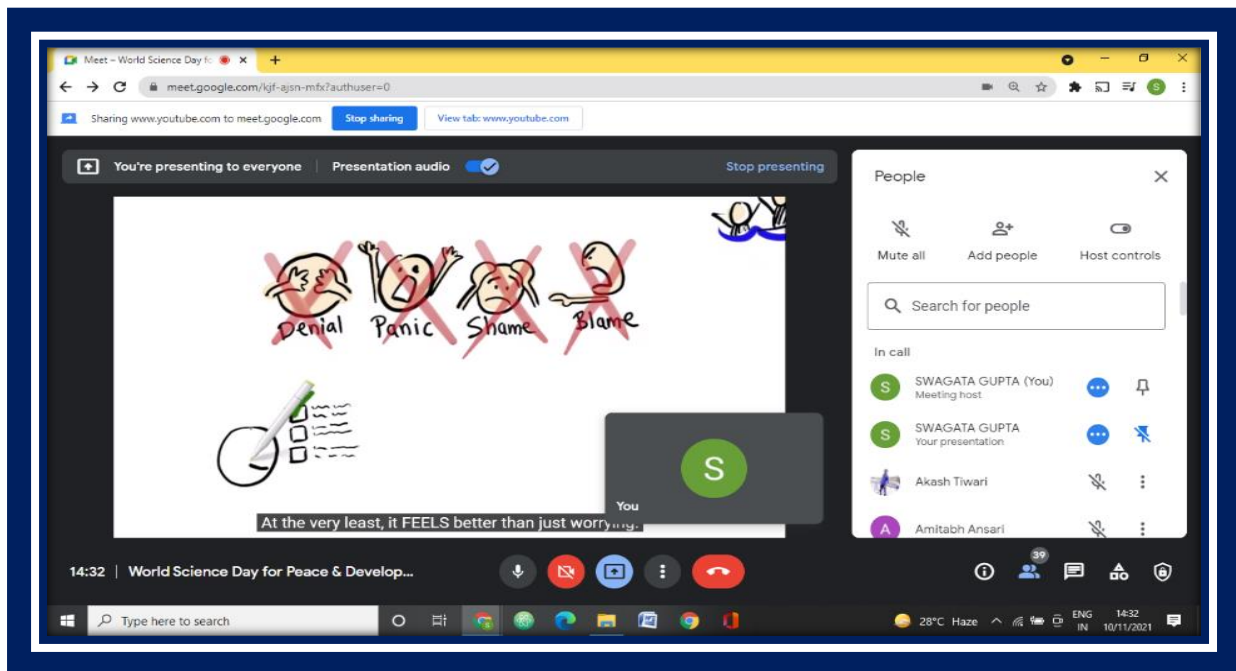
Meet – World Science Day fo

meet.google.com/kjf-ajsn-mfx?authuser=0

Sharing www.youtube.com to meet.google.com
Stop sharing
View tab: www.youtube.com

You're presenting to everyone | Presentation audio
Stop presenting

Denial Panic Shame Blame

At the very least, it FEELS better than just worrying.

S
You

People
Mute all
Add people
Host controls
Search for people
In call
SWAGATA GUPTA (You)
Meeting host
SWAGATA GUPTA
Your presentation
Akash Tiwari
Amitabh Ansari

14:32 | World Science Day for Peace & Develop...

39

Type here to search

28°C Haze
ENG IN
14:32
10/11/2021